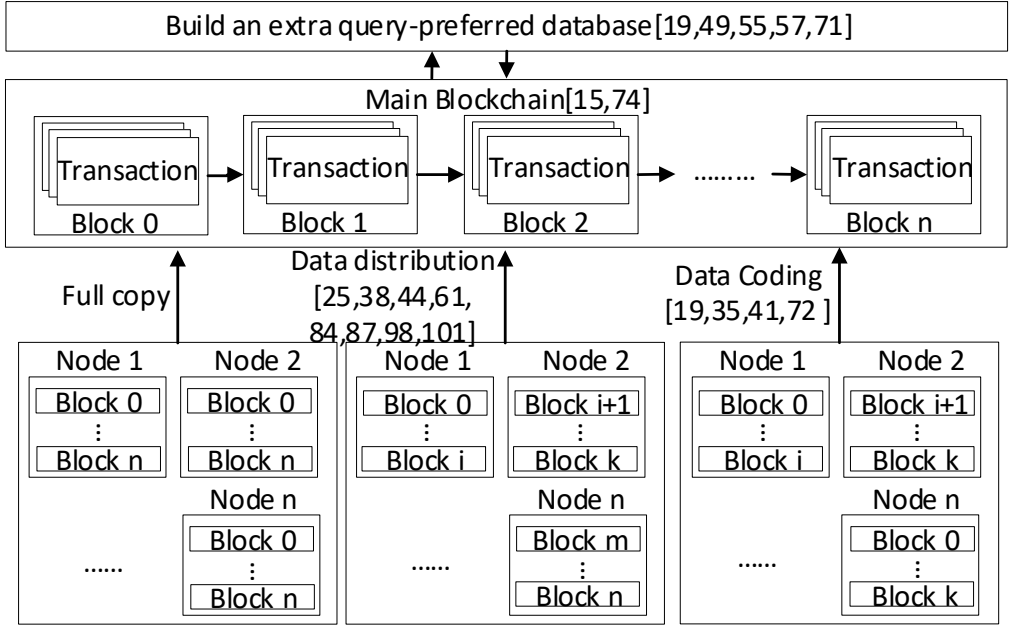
Build an extra query-preferred database[19,49,55,57,71]

Main Blockchain[15,74]

Transaction
Block 0

Transaction
Block 1

Transaction
Block 2

........

Transaction
Block n

Full copy

Data distribution [25,38,44,61, 84,87,98,101]

Data Coding [19,35,41,72 ]

Node 1
Block 0
⋮
Block n

Node 2
Block 0
⋮
Block n

Node n
Block 0
⋮
Block n

......

Node 1
Block 0
⋮
Block i

Node 2
Block i+1
⋮
Block k

Node n
Block m
⋮
Block n

......

Node 1
Block 0
⋮
Block i

Node 2
Block i+1
⋮
Block k

Node n
Block 0
⋮
Block k

......